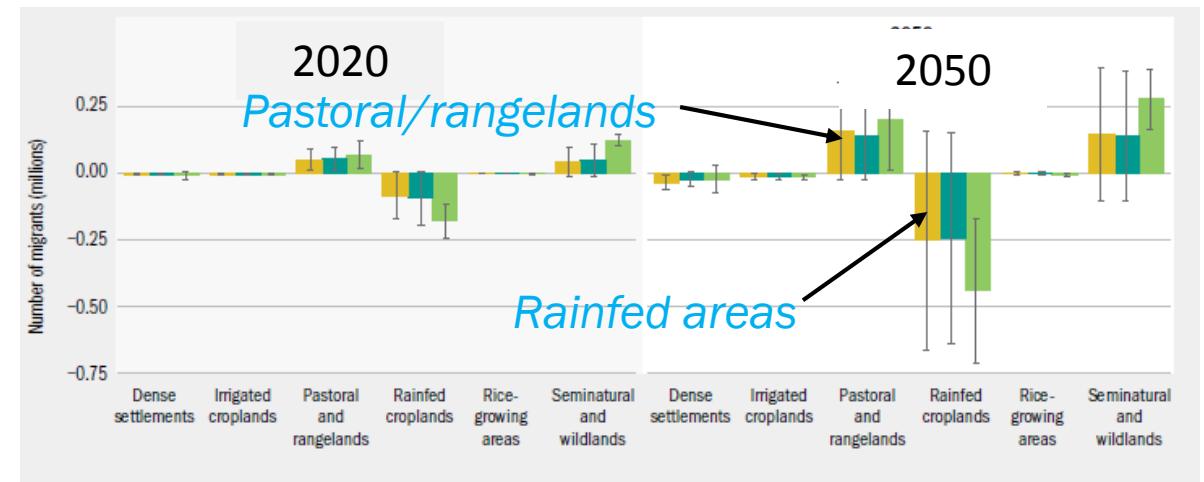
2020

2050

Pastoral/rangelands

Rainfed areas

Number of migrants (millions)

0.25

0.00

-0.25

-0.50

-0.75

Dense settlements

Irrigated croplands

Pastoral and rangelands

Rainfed croplands

Rice-growing areas

Seminatural and wildlands

Dense settlements

Irrigated croplands

Pastoral and rangelands

Rainfed croplands

Rice-growing areas

Seminatural and wildlands